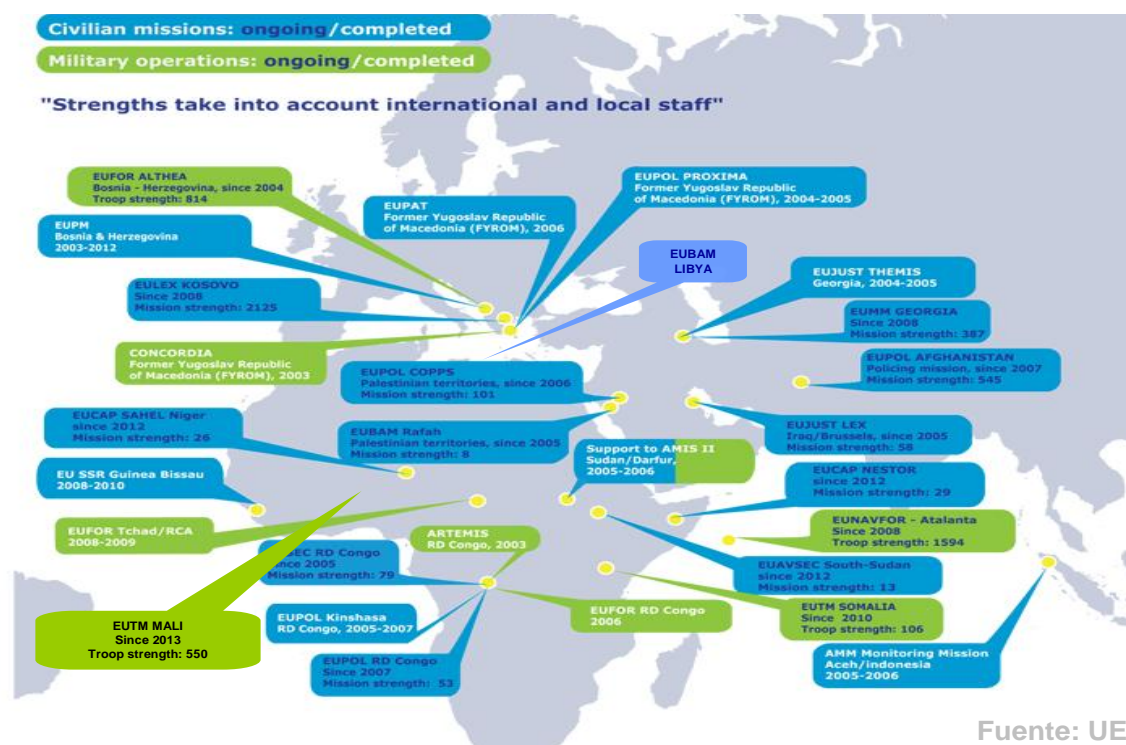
Civilian missions: ongoing/completed

Military operations: ongoing/completed

"Strengths take into account international and local staff"

EUFOR ALTHEA
Bosnia - Herzegovina, since 2004
Troop strength: 814

EUPM
Bosnia & Herzegovina
2003-2012

EULEX KOSOVO
Since 2008
Mission strength: 2125

CONCORDIA
Former Yugoslav Republic of Macedonia (FYROM), 2003

EUPAT
Former Yugoslav Republic of Macedonia (FYROM), 2006

EUPOL PROXIMA
Former Yugoslav Republic of Macedonia (FYROM), 2004-2005

EUBAM
LIBYA

EUJUST THEMIS
Georgia, 2004-2005

EUMM GEORGIA
Since 2008
Mission strength: 387

EUPOL AFGHANISTAN
Policing mission, since 2007
Mission strength: 545

EUPOL COPPS
Palestinian territories, since 2006
Mission strength: 101

EUCAP SAHEL Niger
since 2012
Mission strength: 26

EUBAM Rafah
Palestinian territories, since 2005
Mission strength: 8

Support to AMIS II
Sudan/Darfur,
2005-2006

EUJUST LEX
Iraq/Brussels, since 2005
Mission strength: 58

EU SSR Guinea Bissau
2008-2010

EUCAP NESTOR
since 2012
Mission strength: 29

EUFOR Tchad/RCA
2008-2009

EUNAVFOR - Atalanta
Since 2008
Troop strength: 1594

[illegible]SEC RD Congo
Since 2005
Mission strength: 79

ARTEMIS
RD Congo, 2003

EUAVSEC South-Sudan
since 2012
Mission strength: 13

EUTM MALI
Since 2013
Troop strength: 550

EUPOL Kinshasa
RD Congo, 2005-2007

EUFOR RD Congo
2006

EUTM SOMALIA
Since 2010
Troop strength: 106

EUPOL RD Congo
Since 2007
Mission strength: 53

AMM Monitoring Mission
Aceh/Indonesia
2005-2006

Fuente: UE